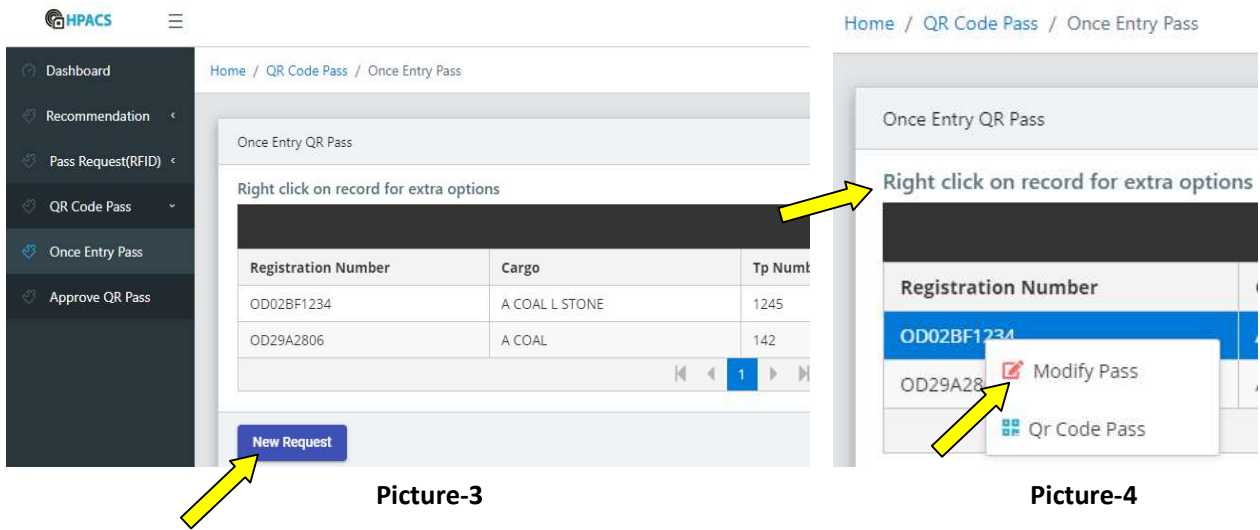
HPACS

Dashboard

Recommendation

Pass Request(RFID)

QR Code Pass

Once Entry Pass

Approve QR Pass

Home / QR Code Pass / Once Entry Pass

Once Entry QR Pass

Right click on record for extra options

| Registration Number | Cargo | Tp Numb |
|---|---|---|
| OD02BF1234 | A COAL L STONE | 1245 |
| OD29A2806 | A COAL | 142 |

1

New Request

Picture-3

Home / QR Code Pass / Once Entry Pass

Once Entry QR Pass

Right click on record for extra options

Registration Number

OD02BF1234

OD29A28

Modify Pass

Qr Code Pass

Picture-4